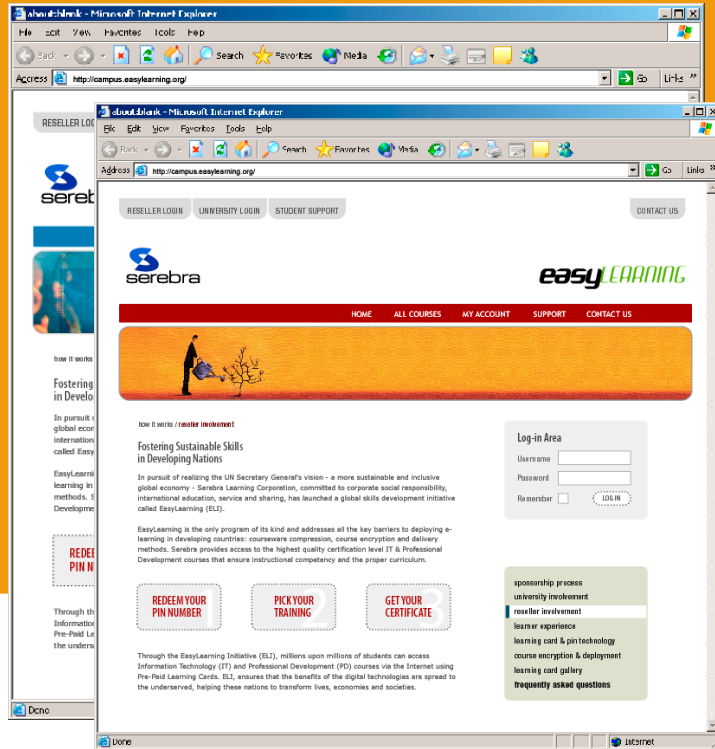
about:blank - Microsoft Internet Explorer
File Edit View Favorites Tools Help
Back Search Favorites Media
Address http://campus.easylearning.org/ Go Links
RESELLER LOG
serebra
how it works
Fostering in Develo
In pursuit global econ internation called Easy
EasyLearning learning in methods. S Developme
REDEE PIN N
Through th Information Pre-Paid Le the unders
Done

about:blank - Microsoft Internet Explorer
File Edit View Favorites Tools Help
Back Search Favorites Media
Address http://campus.easylearning.org/ Go Links
RESELLER LOGIN UNIVERSITY LOGIN STUDENT SUPPORT CONTACT US
serebra
easyLEARNING
HOME ALL COURSES MY ACCOUNT SUPPORT CONTACT US
how it works / reseller involvement

Fostering Sustainable Skills in Developing Nations

In pursuit of realizing the UN Secretary General's vision - a more sustainable and inclusive global economy - Serebra Learning Corporation, committed to corporate social responsibility, international education, service and sharing, has launched a global skills development initiative called EasyLearning (ELI).

EasyLearning is the only program of its kind and addresses all the key barriers to deploying e-learning in developing countries: courseware compression, course encryption and delivery methods. Serebra provides access to the highest quality certification level IT & Professional Development courses that ensure instructional competency and the proper curriculum.

REDEEM YOUR PIN NUMBER 1
PICK YOUR TRAINING 2
GET YOUR CERTIFICATE 3

Through the EasyLearning Initiative (ELI), millions upon millions of students can access Information Technology (IT) and Professional Development (PD) courses via the Internet using Pre-Paid Learning Cards. ELI, ensures that the benefits of the digital technologies are spread to the underserved, helping these nations to transform lives, economies and societies.

Log-in Area
Username
Password
Remember
LOG IN

sponsorship process
university involvement
reseller involvement
learner experience
learning card & pin technology
course encryption & deployment
learning card gallery
frequently asked questions

Done Internet